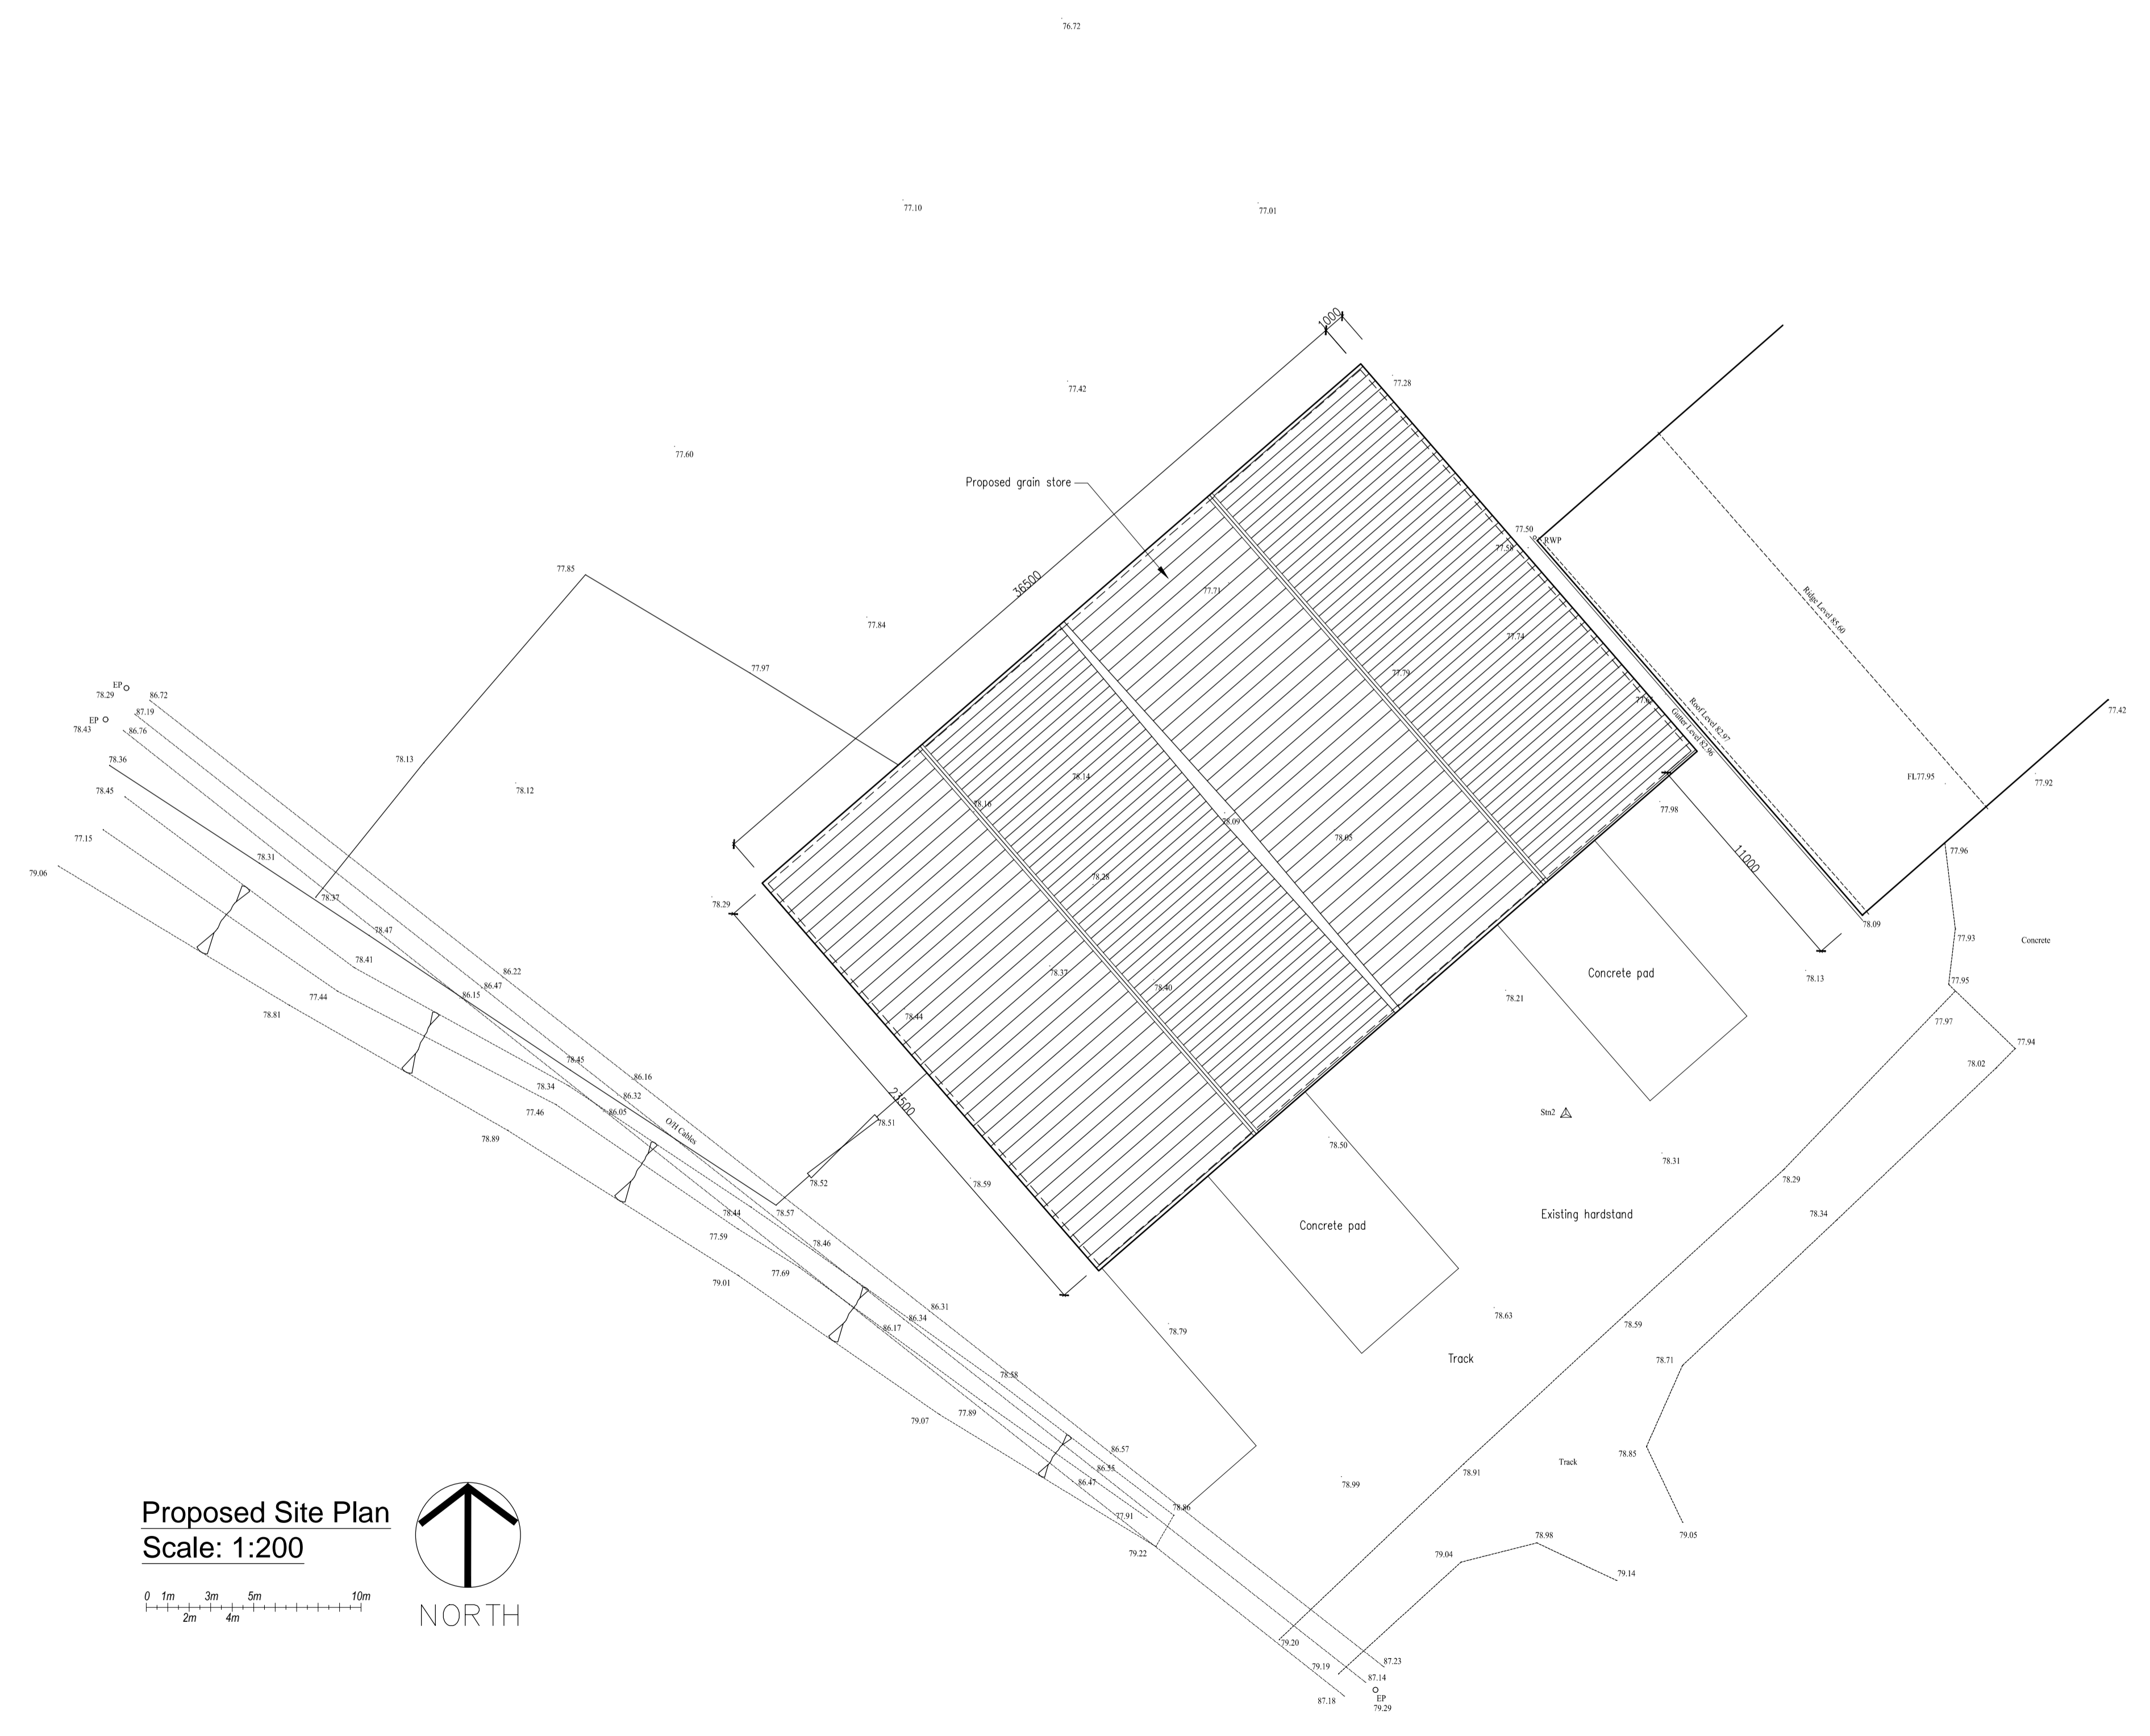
76.72

77.10

77.01

1000

77.28

77.42

77.60

Proposed grain store

77.50
RWP
77.58

77.85

36500

77.71

Ridge Level 85.60

77.84

77.74

77.97

77.79

EP
78.29
86.72
87.19
EP
78.43
86.76

77.42

Roof Level 82.97
Gutter Level 82.96

78.36

78.13

78.14

FL77.95

78.45

78.12

77.92

78.16

77.98

78.09

77.15

78.31

78.05

11000

77.96

79.06

78.37

78.28

78.29

78.09

78.47

77.93

Concrete

78.41

78.37

86.22

Concrete pad

78.13

86.47

77.95

77.44

86.15

78.40

78.21

78.81

78.44

77.97

77.94

78.45

86.16

78.02

78.34

86.32

21500

77.46

86.05

Stn2

78.51

O/H Cables

78.89

78.50

78.31

78.52

78.59

78.29

78.44

78.57

Concrete pad

Existing hardstand

78.34

77.59

78.46

79.01

77.69

78.63

86.31

78.59

86.34

78.79

86.17

Track

78.71

78.58

77.89

79.07

86.57

Track

78.85

86.55

78.91

86.47

78.99

78.86

Proposed Site Plan
Scale: 1:200

77.91

79.22

78.98

79.04

79.05

79.14

0 1m 3m 5m 10m
2m 4m

NORTH

79.20

87.23

79.19

87.14

87.18

EP
79.29